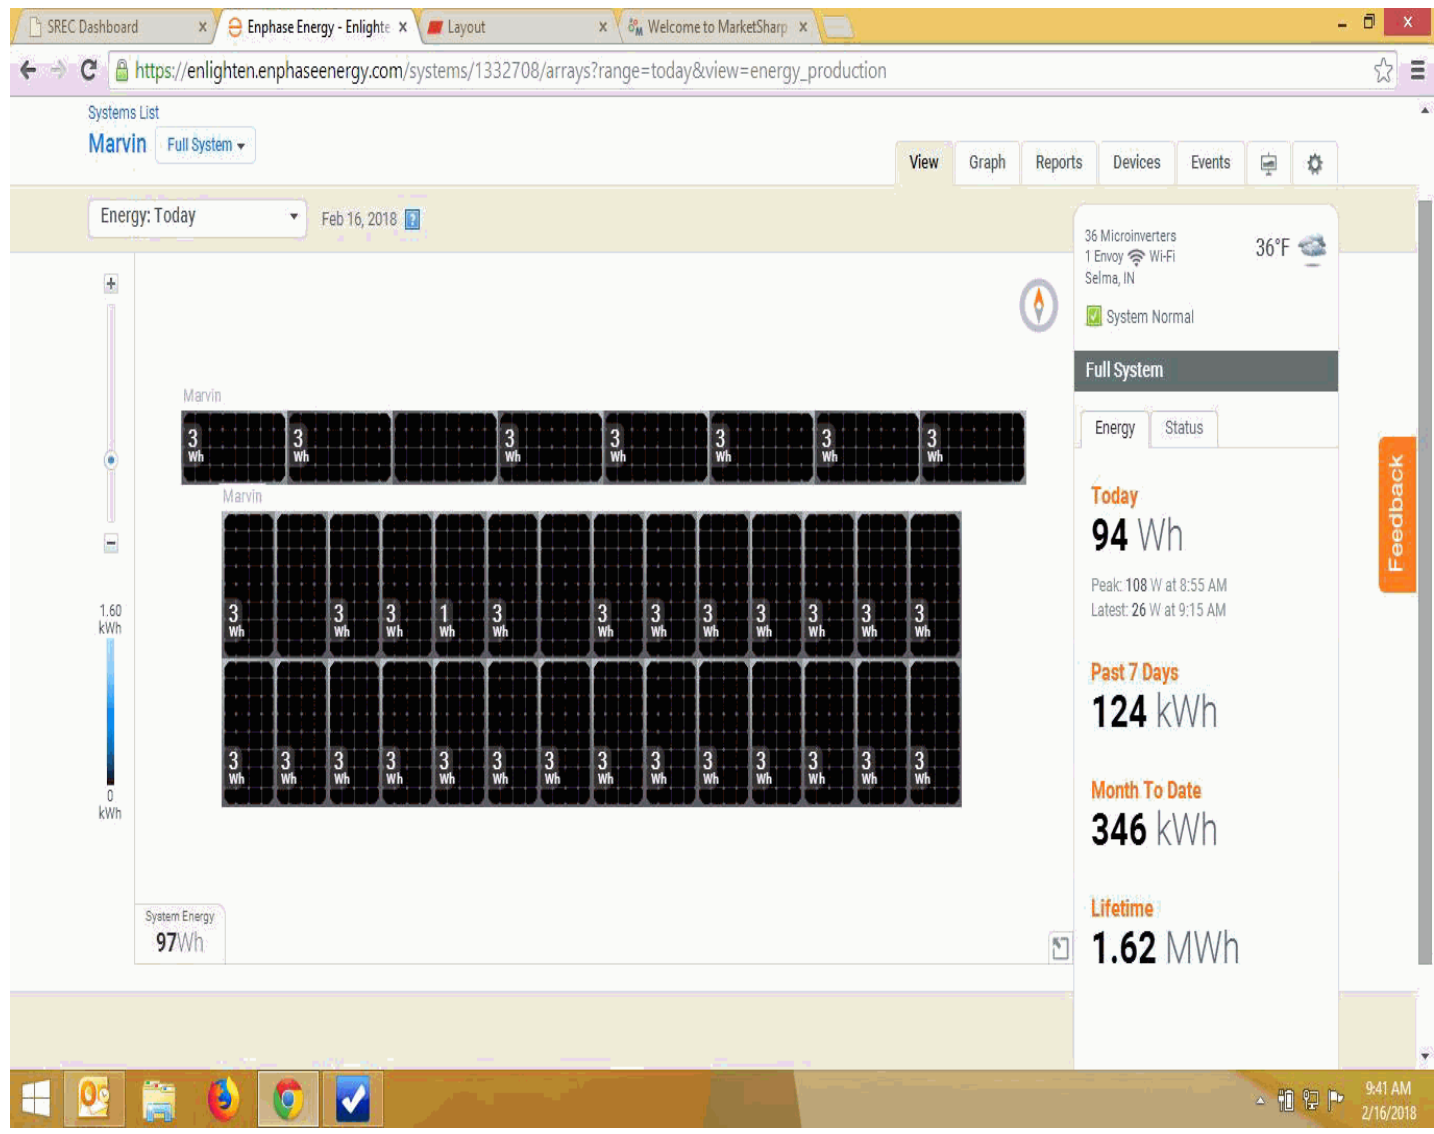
SREC Dashboard ×
Enphase Energy - Enlighte ×
Layout ×
Welcome to MarketSharp ×

https://enlighten.enphaseenergy.com/systems/1332708/arrays?range=today&view=energy_production

Systems List
Marvin Full System ▾

View Graph Reports Devices Events

Energy: Today ▾ Feb 16, 2018 ?

36 Microinverters
1 Envoy Wi-Fi
Selma, IN
36°F
System Normal

Full System

Energy Status

Today
94 Wh
Peak: 108 W at 8:55 AM
Latest: 26 W at 9:15 AM

Past 7 Days
124 kWh

Month To Date
346 kWh

Lifetime
1.62 MWh

Feedback

+
−
1.60 kWh
0 kWh

Marvin
3 Wh 3 Wh 3 Wh 3 Wh 3 Wh 3 Wh 3 Wh

Marvin
3 Wh 3 Wh 3 Wh 1 Wh 3 Wh 3 Wh 3 Wh 3 Wh 3 Wh 3 Wh 3 Wh 3 Wh
3 Wh 3 Wh 3 Wh 3 Wh 3 Wh 3 Wh 3 Wh 3 Wh 3 Wh 3 Wh 3 Wh 3 Wh 3 Wh 3 Wh

System Energy
97Wh

9:41 AM
2/16/2018